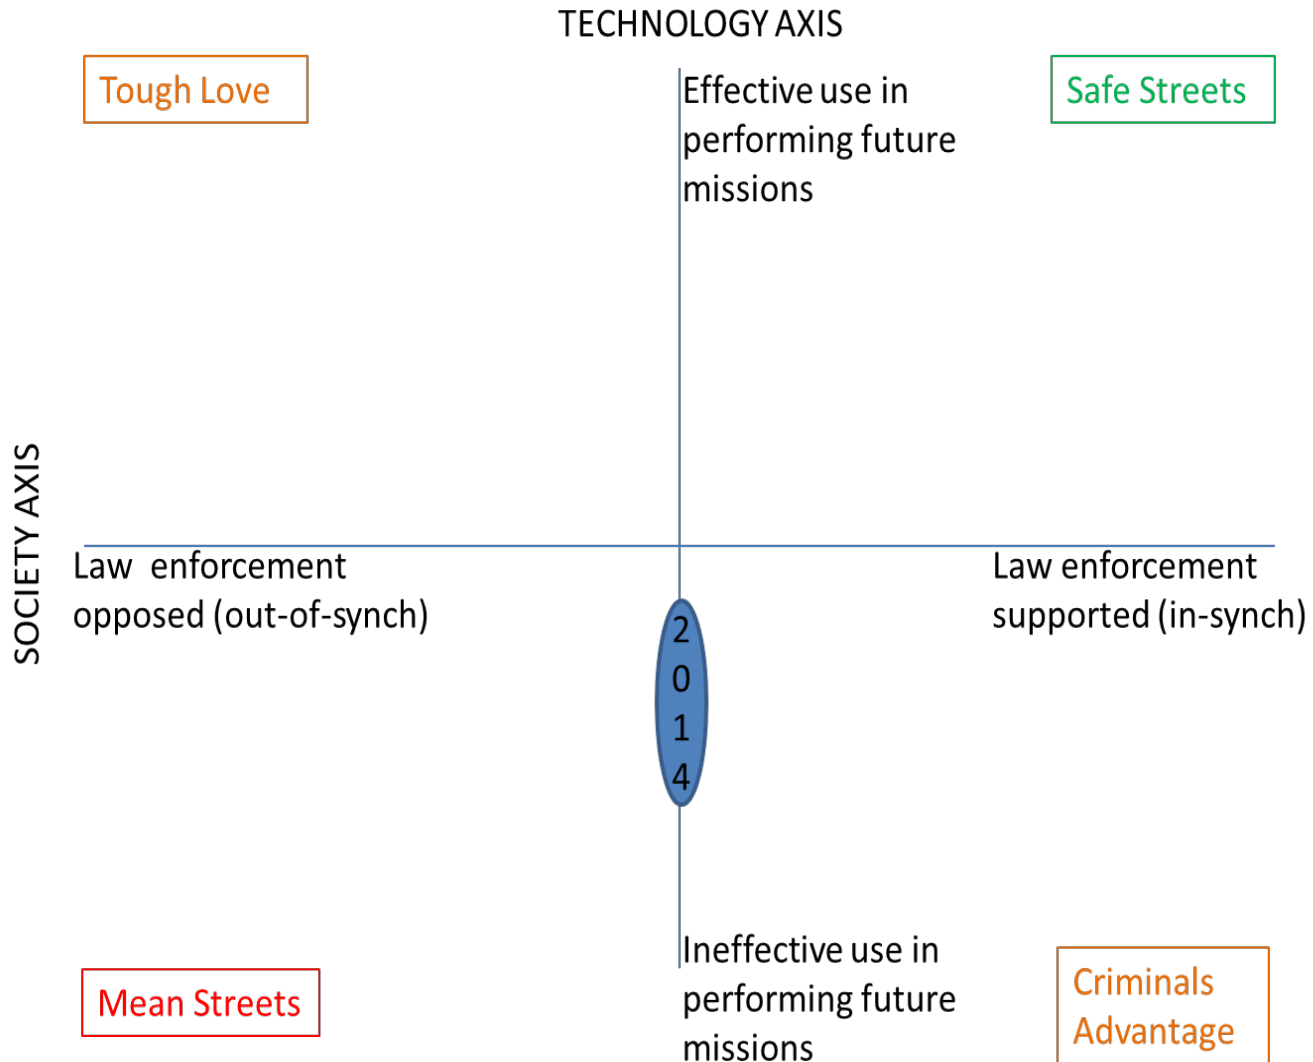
TECHNOLOGY AXIS

Tough Love

Effective use in performing future missions

Safe Streets

SOCIETY AXIS

Law enforcement opposed (out-of-synch)

Law enforcement supported (in-synch)

2
0
1
4

Ineffective use in performing future missions

Mean Streets

Criminals Advantage